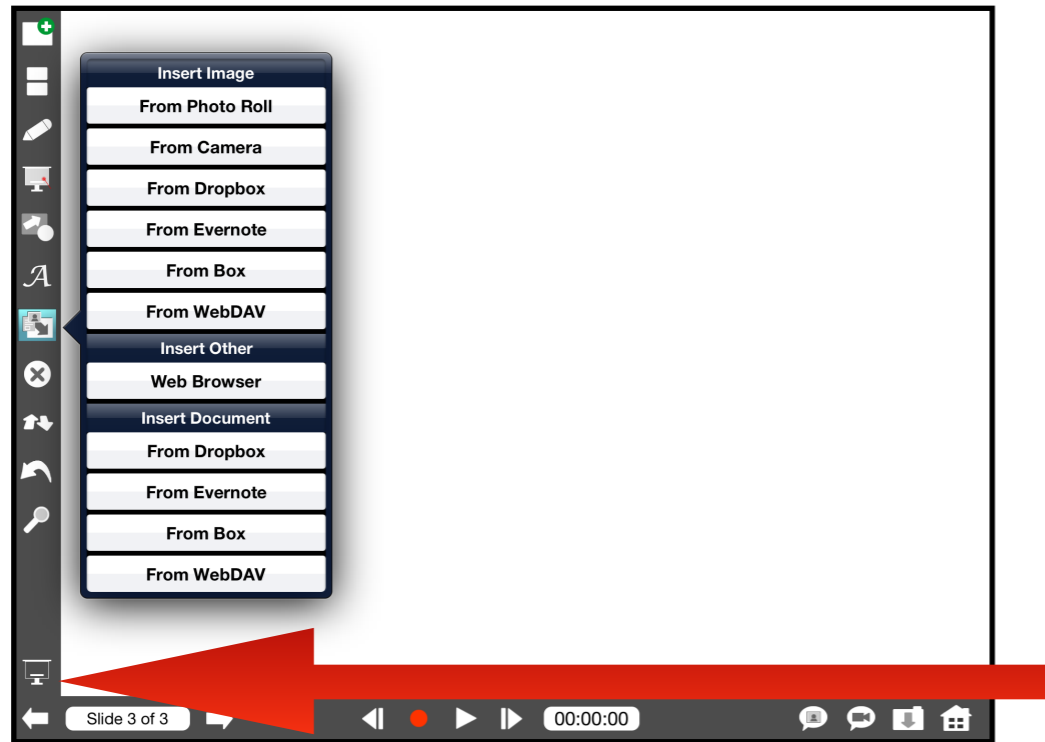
Insert Image
From Photo Roll
From Camera
From Dropbox
From Evernote
From Box
From WebDAV
Insert Other
Web Browser
Insert Document
From Dropbox
From Evernote
From Box
From WebDAV

Slide 3 of 3
00:00:00